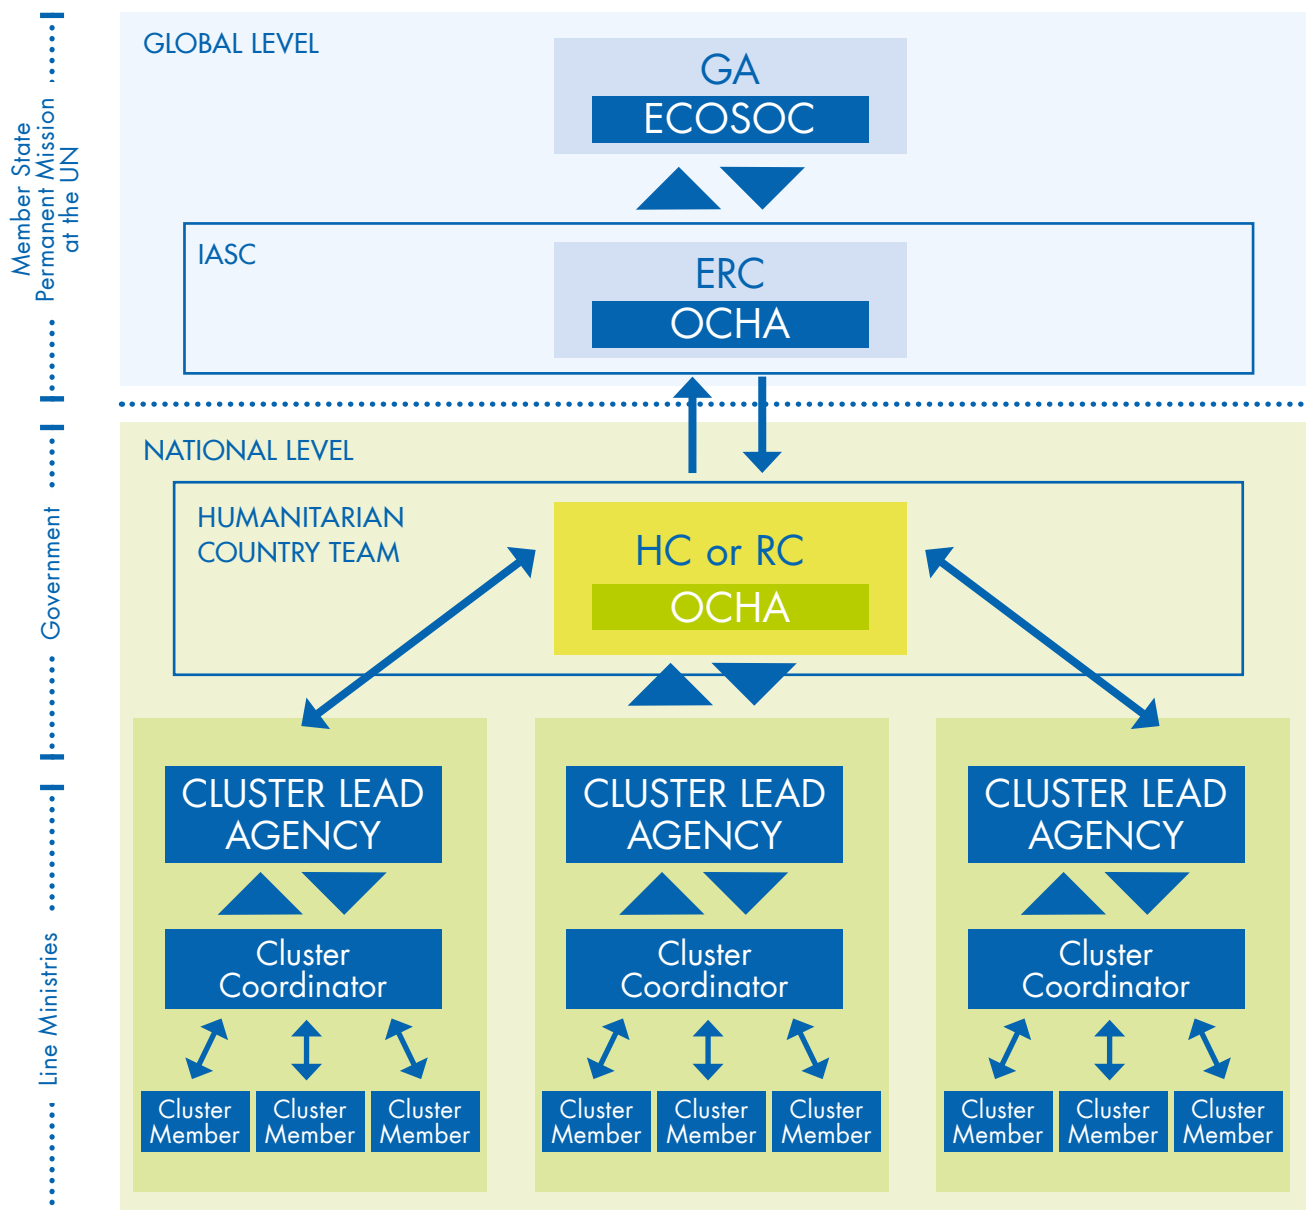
Member State Permanent Mission at the UN

Government

Line Ministries

GLOBAL LEVEL

GA
ECOSOC

IASC

ERC
OCHA

NATIONAL LEVEL

HUMANITARIAN COUNTRY TEAM

HC or RC
OCHA

CLUSTER LEAD AGENCY

Cluster Coordinator

Cluster Member

Cluster Member

Cluster Member

CLUSTER LEAD AGENCY

Cluster Coordinator

Cluster Member

Cluster Member

Cluster Member

CLUSTER LEAD AGENCY

Cluster Coordinator

Cluster Member

Cluster Member

Cluster Member